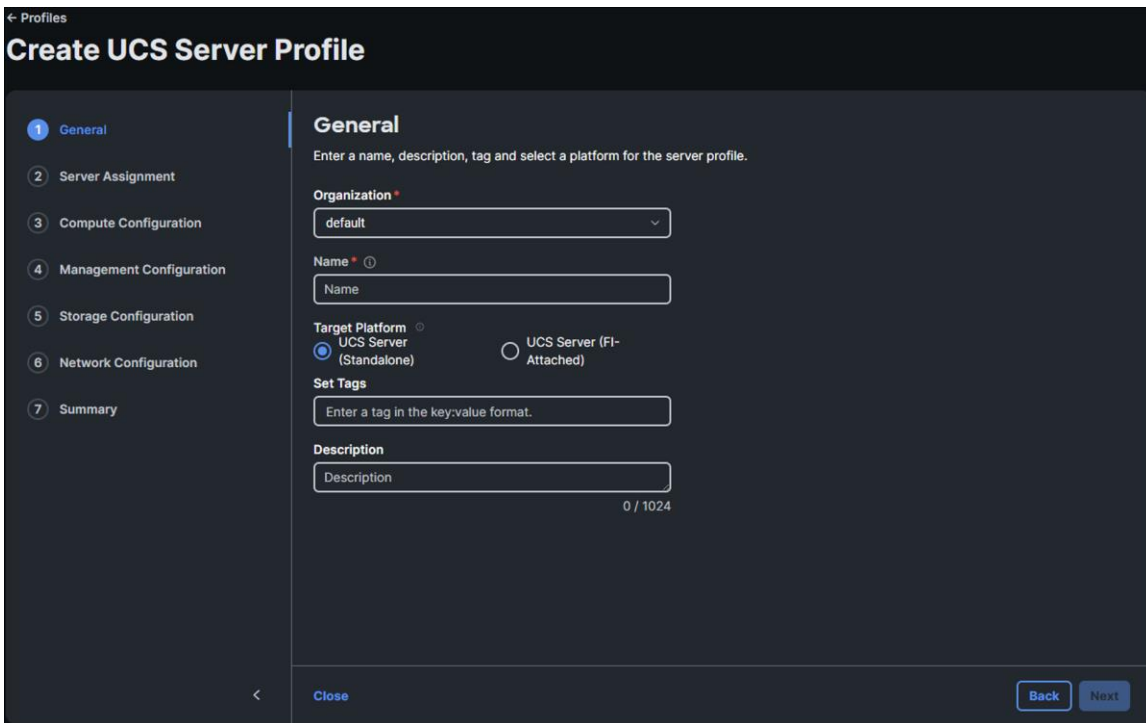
← Profiles

Create UCS Server Profile

1 General
2 Server Assignment
3 Compute Configuration
4 Management Configuration
5 Storage Configuration
6 Network Configuration
7 Summary

General

Enter a name, description, tag and select a platform for the server profile.

Organization *
default

Name *
Name

Target Platform
UCS Server (Standalone)
UCS Server (FI-Attached)

Set Tags
Enter a tag in the key:value format.

Description
Description
0 / 1024

<

Close

Back
Next